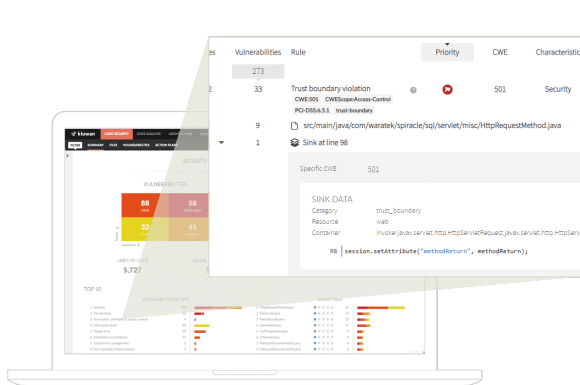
es | Vulnerabilities | Rule | Priority | CWE | Characteristic

273

2 | 33 | Trust boundary violation | | 501 | Security

CWE:501 CWEScope:Access-Control
PCI-DSS:6.5.1 trust-boundary

9 src/main/java/com/waratek/spiracle/sql/servlet/misc/HttpRequestMethod.java

1 Sink at line 98

Specific CWE 501

SINK DATA
Category trust_boundary
Resource web
Container invoke(javax.servlet.http.HttpServletRequest, javax.servlet.http.HttpServ

98 session.setAttribute("methodReturn", methodReturn);

kiuwan CODE SECURITY CODE ANALYSIS ARCHITECTURE
FILTER SUMMARY FILES VULNERABILITIES ACTION PLANS

SECURITY

VULNERABILITIES

88 58
32 41

LINES OF CODE
5,727

TOP 10